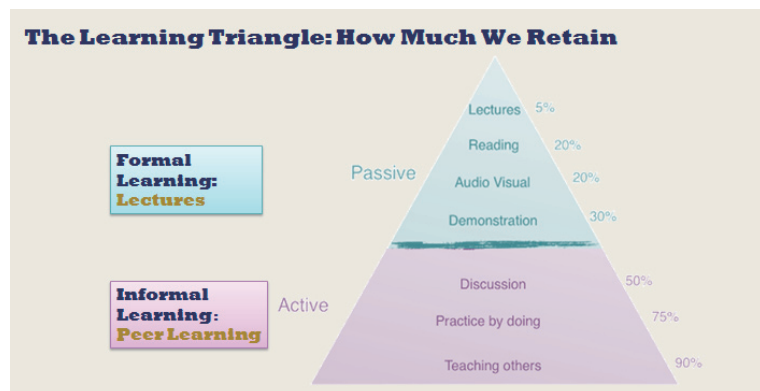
The Learning Triangle: How Much We Retain

Formal Learning: Lectures

Informal Learning: Peer Learning

Passive

Active

Lectures 5%

Reading 20%

Audio Visual 20%

Demonstration 30%

Discussion 50%

Practice by doing 75%

Teaching others 90%